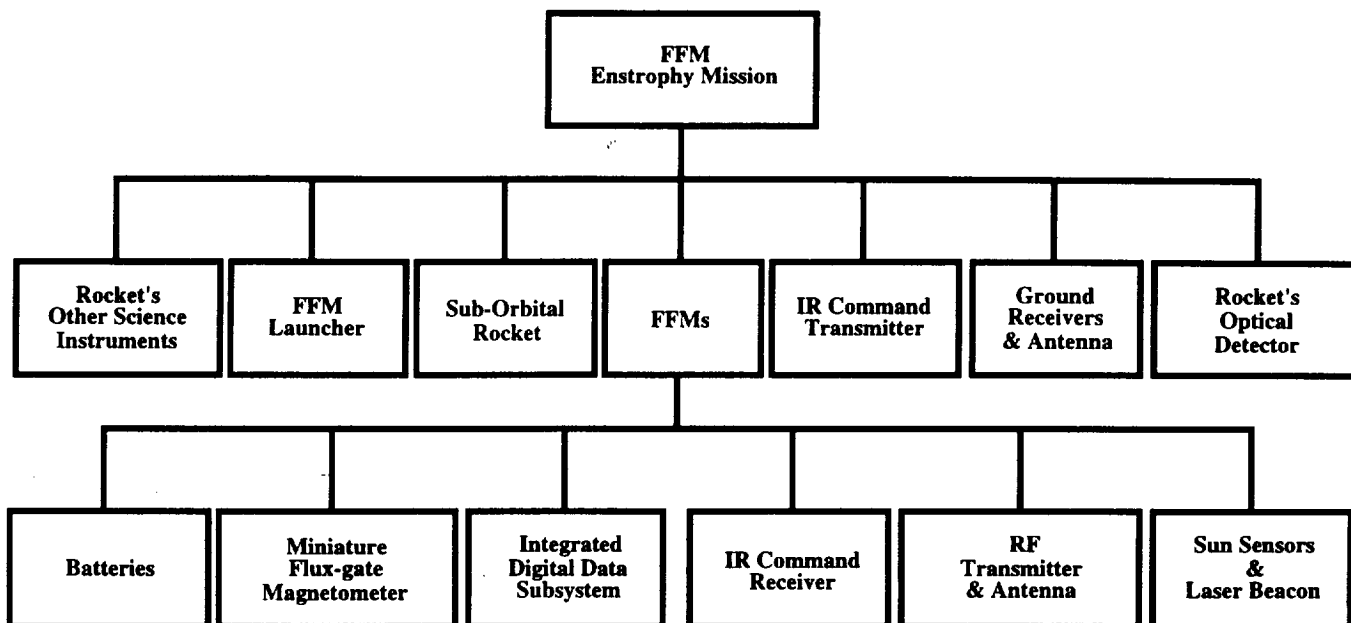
FFM
Enstrophy Mission

Rocket's
Other Science
Instruments

FFM
Launcher

Sub-Orbital
Rocket

FFMs

IR Command
Transmitter

Ground
Receivers
& Antenna

Rocket's
Optical
Detector

Batteries

Miniature
Flux-gate
Magnetometer

Integrated
Digital Data
Subsystem

IR Command
Receiver

RF
Transmitter
& Antenna

Sun Sensors
&
Laser Beacon